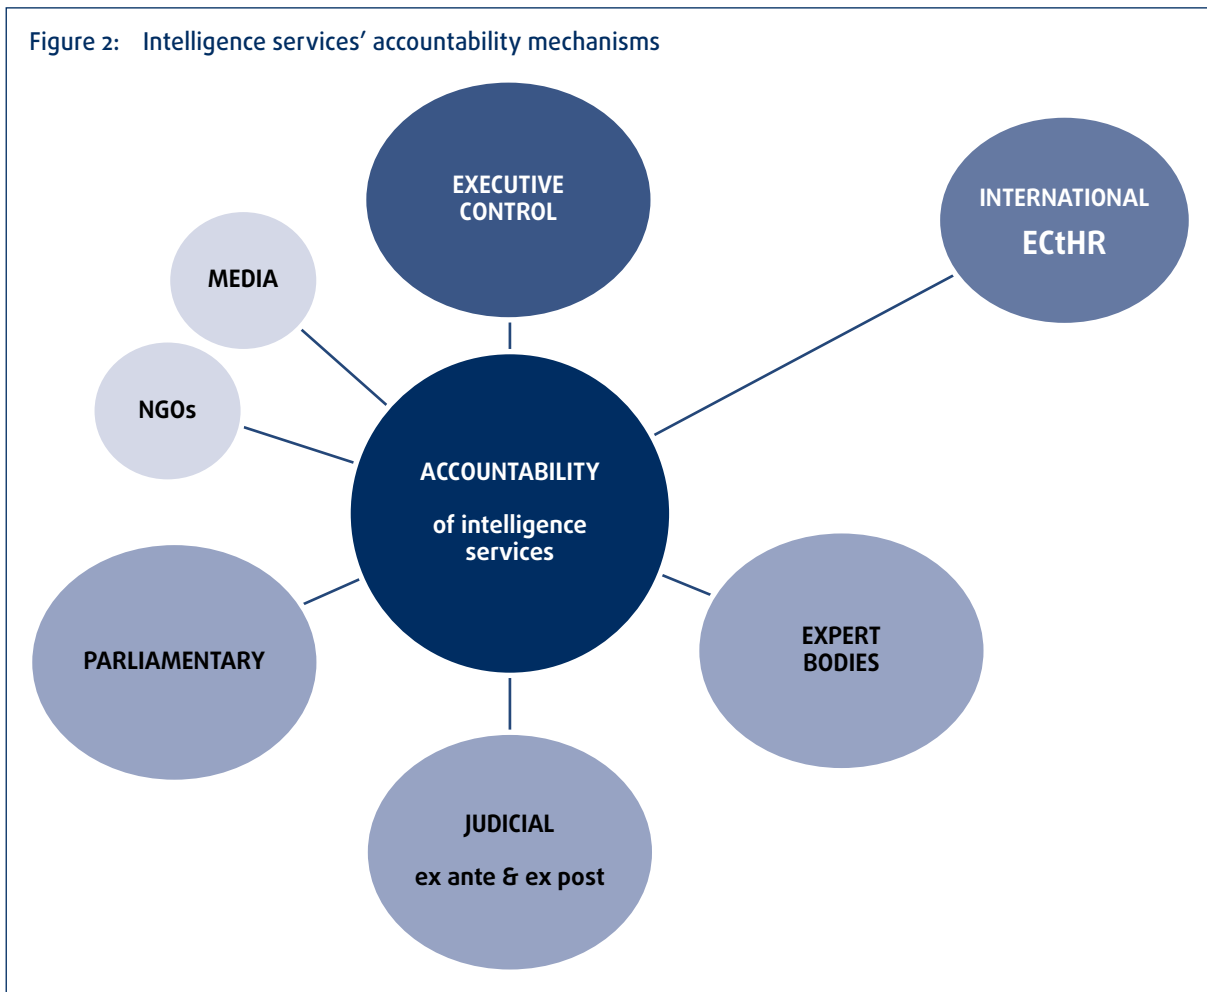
Figure 2: Intelligence services' accountability mechanisms

EXECUTIVE CONTROL

INTERNATIONAL
ECtHR

MEDIA

NGOs

ACCOUNTABILITY
of intelligence services

PARLIAMENTARY

EXPERT BODIES

JUDICIAL
ex ante & ex post